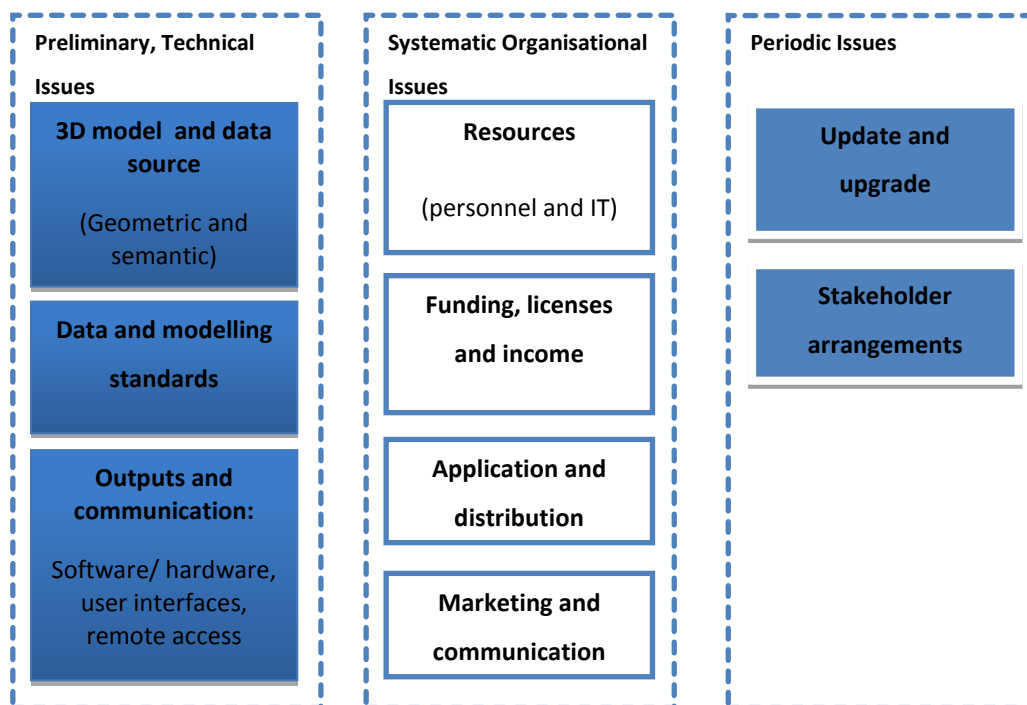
Preliminary, Technical Issues

3D model and data source

(Geometric and semantic)

Data and modelling standards

Outputs and communication:

Software/ hardware, user interfaces, remote access

Systematic Organisational Issues

Resources

(personnel and IT)

Funding, licenses and income

Application and distribution

Marketing and communication

Periodic Issues

Update and upgrade

Stakeholder arrangements